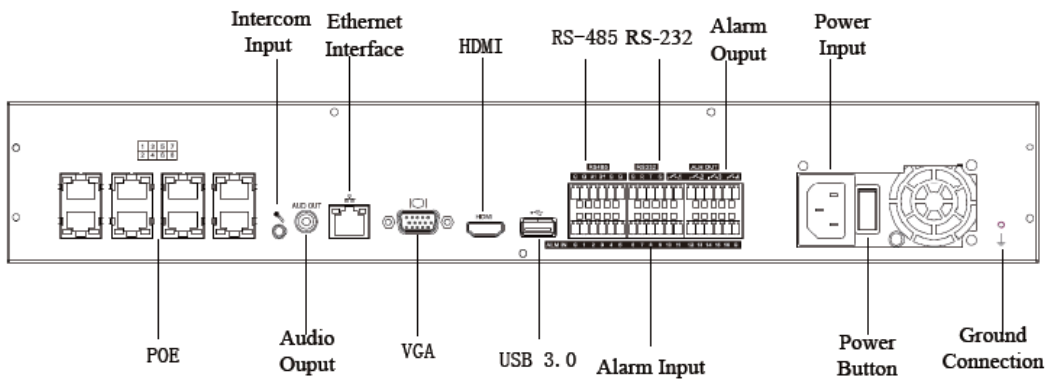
Intercom Input
Ethernet Interface
HDMI
RS-485
RS-232
Alarm Ouput
Power Input

1 3 5 7
2 4 6 8

AUD OUT
HDMI
RS485
RS232
ALM OUT
ALM IN

POE
Audio Ouput
VGA
USB 3.0
Alarm Input
Power Button
Ground Connection